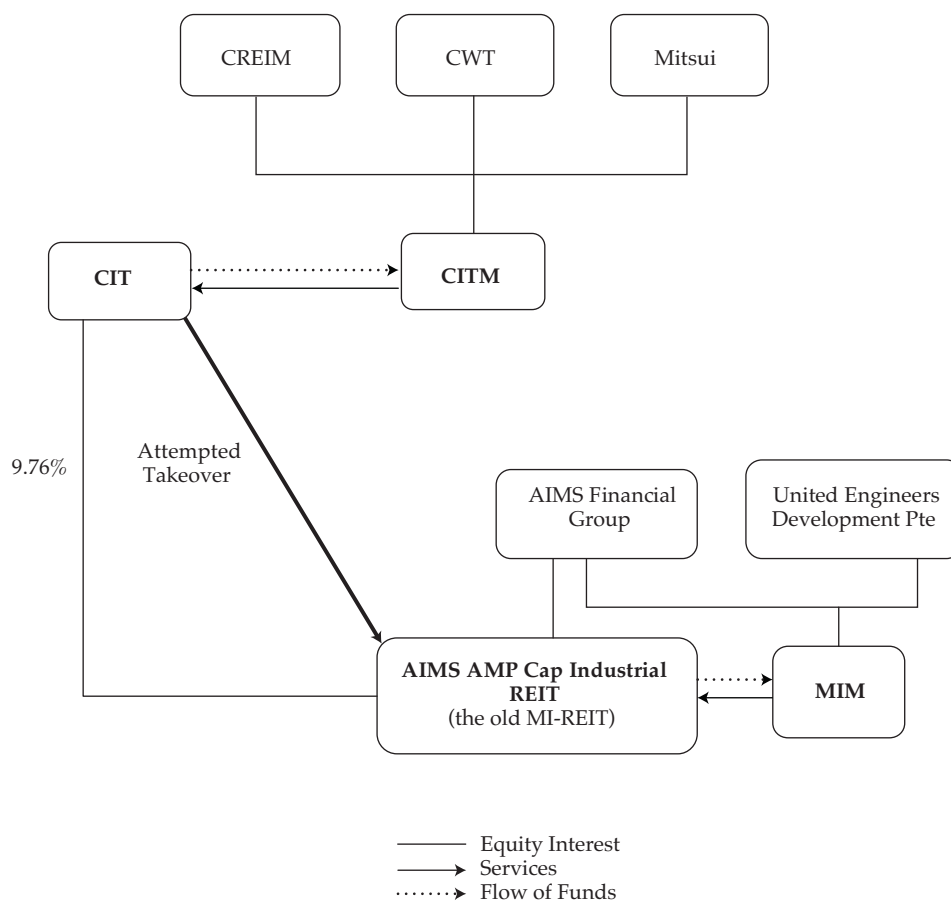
CREIM

CWT

Mitsui

CIT

CITM

9.76%

Attempted Takeover

AIMS Financial Group

United Engineers Development Pte

AIMS AMP Cap Industrial REIT
(the old MI-REIT)

MIM

Equity Interest
Services
Flow of Funds